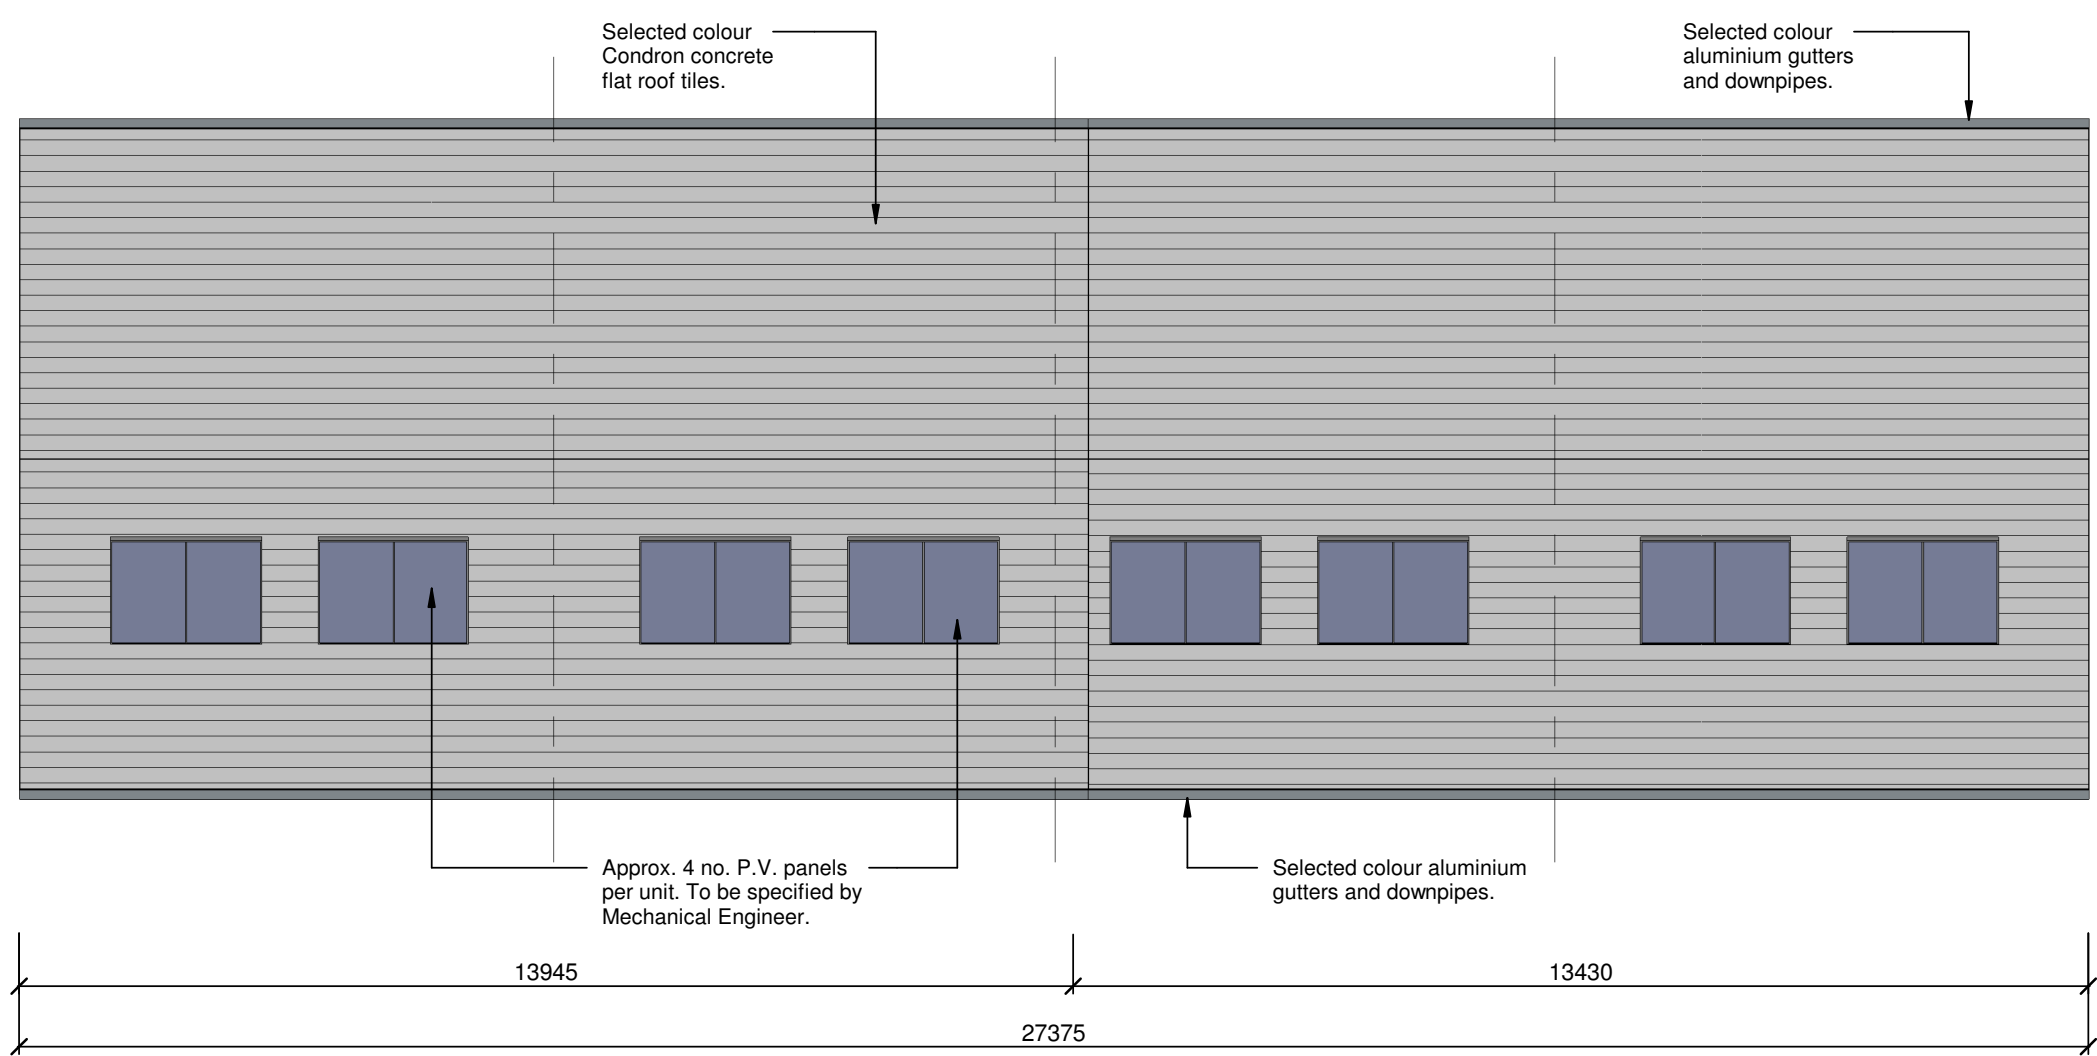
Selected colour Condron concrete flat roof tiles.

Selected colour aluminium gutters and downpipes.

Approx. 4 no. P.V. panels per unit. To be specified by Mechanical Engineer.

Selected colour aluminium gutters and downpipes.

13945

13430

27375